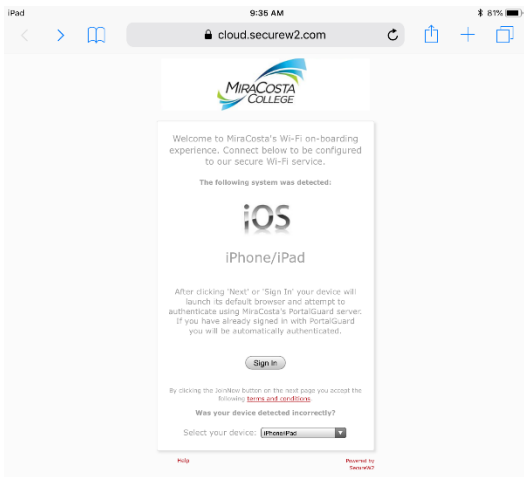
iPad
9:35 AM
81%

cloud.securew2.com

MiraCosta College

Welcome to MiraCosta's Wi-Fi on-boarding experience. Connect below to be configured to our secure Wi-Fi service.

The following system was detected:

iOS

iPhone/iPad

After clicking 'Next' or 'Sign In' your device will launch its default browser and attempt to authenticate using MiraCosta's PortalGuard server. If you have already signed in with PortalGuard you will be automatically authenticated.

Sign In

By clicking the JoinNow button on the next page you accept the following terms and conditions

Was your device detected incorrectly?

Select your device: iPhone/iPad

Help

Powered by SecureW2